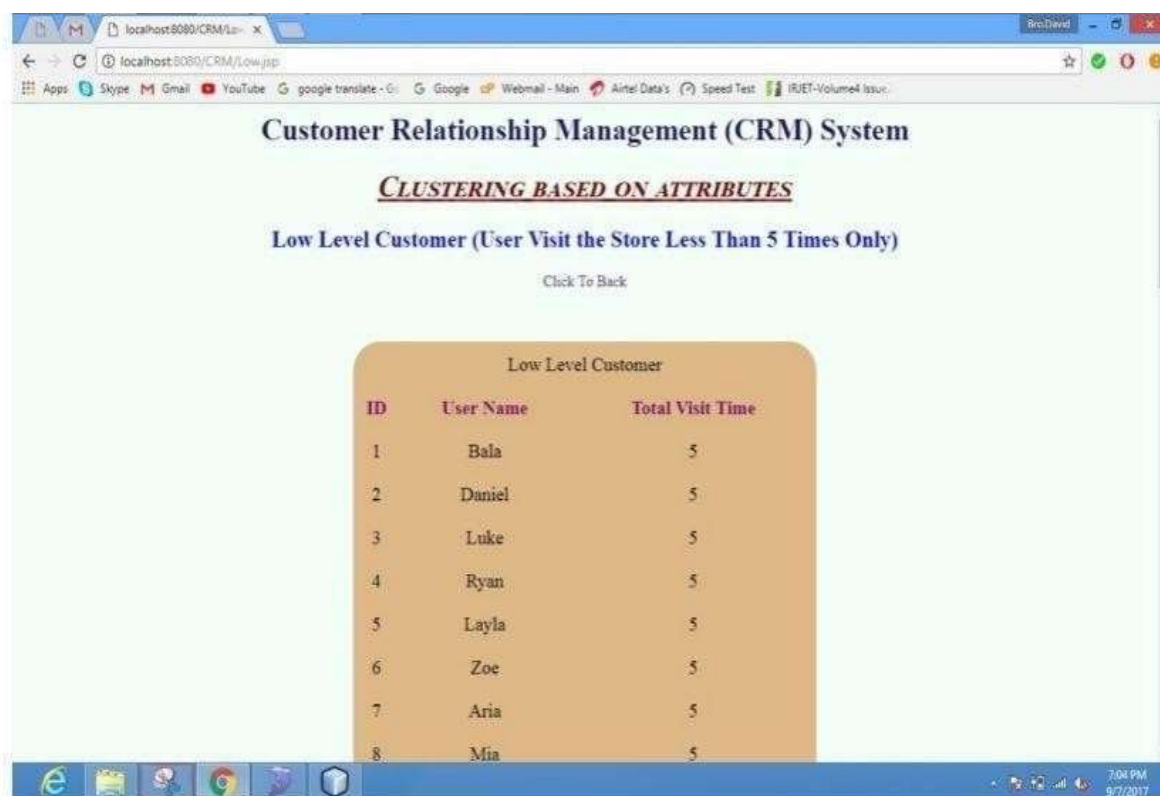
localhost:8080/CRM/Lo ×

BroDavid

localhost:8080/CRM/Low.jsp

Apps Skype Gmail YouTube google translate - G Google Webmail - Main Airtel Data's Speed Test IRJET-Volume4 Issue

Customer Relationship Management (CRM) System

CLUSTERING BASED ON ATTRIBUTES

Low Level Customer (User Visit the Store Less Than 5 Times Only)

Click To Back

Low Level Customer

| ID | User Name | Total Visit Time |
|---|---|---|
| 1 | Bala | 5 |
| 2 | Daniel | 5 |
| 3 | Luke | 5 |
| 4 | Ryan | 5 |
| 5 | Layla | 5 |
| 6 | Zoe | 5 |
| 7 | Aria | 5 |
| 8 | Mia | 5 |

7:04 PM
9/7/2017